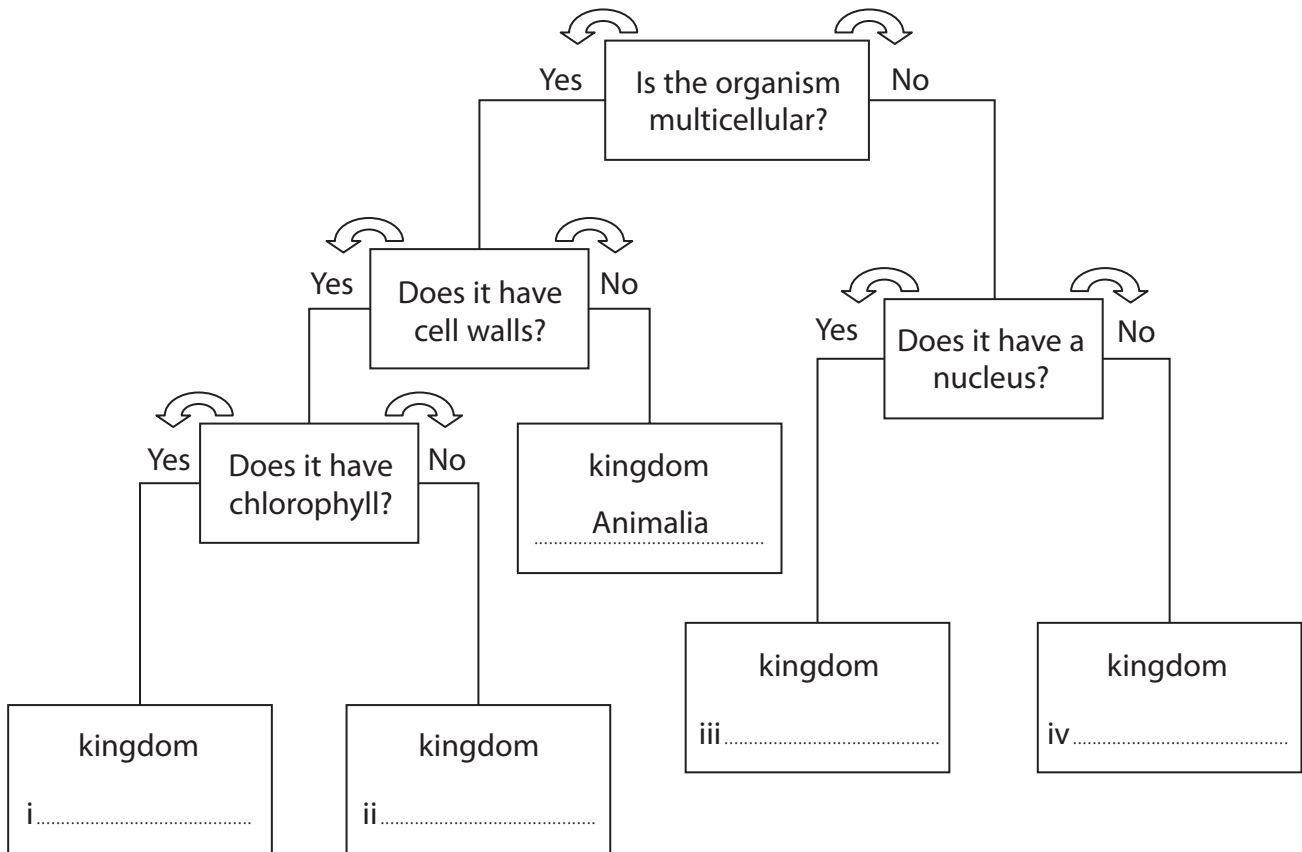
Yes
Is the organism multicellular?
No

Yes
Does it have cell walls?
No

Yes
Does it have a nucleus?
No

Yes
Does it have chlorophyll?
No

kingdom
Animalia

kingdom
iii..........

kingdom
iv..........

kingdom
i..........

kingdom
ii..........